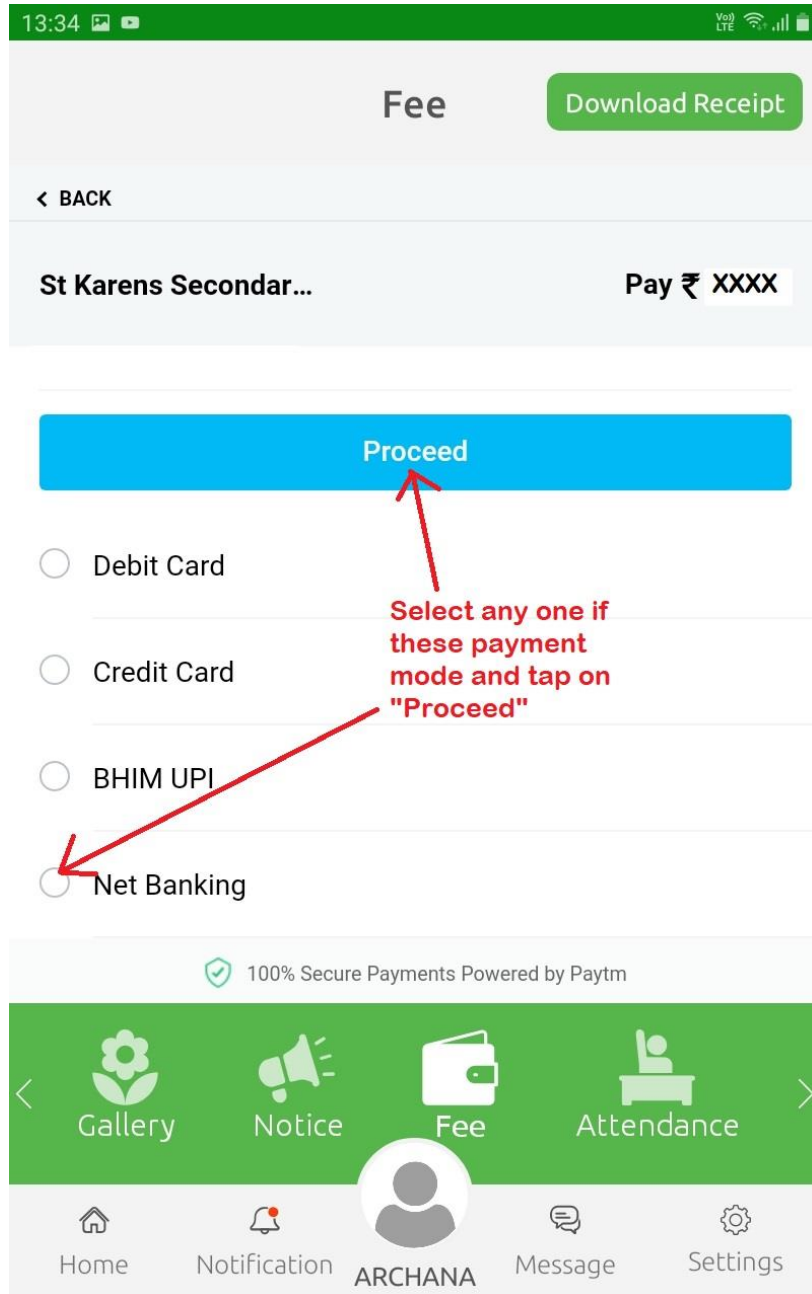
13:34

Vo) LTE

Fee

Download Receipt

< BACK

St Karens Secondar...

Pay ₹ XXXX

Proceed

Debit Card

Credit Card

BHIM UPI

Net Banking

Select any one if these payment mode and tap on "Proceed"

100% Secure Payments Powered by Paytm

Gallery

Notice

Fee

Attendance

Home

Notification

ARCHANA

Message

Settings